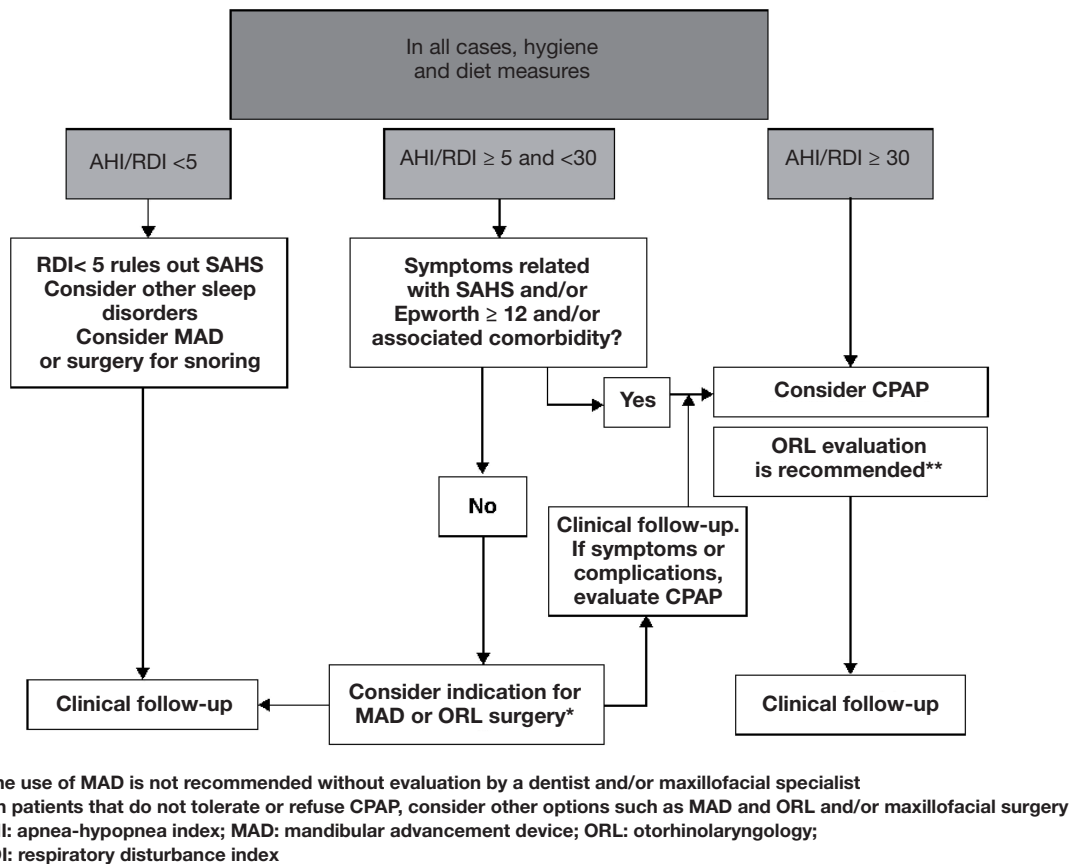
In all cases, hygiene and diet measures

AHI/RDI <5

AHI/RDI ≥ 5 and <30

AHI/RDI ≥ 30

RDI< 5 rules out SAHS
Consider other sleep disorders
Consider MAD or surgery for snoring

Symptoms related with SAHS and/or Epworth ≥ 12 and/or associated comorbidity?

Yes

Consider CPAP

ORL evaluation is recommended**

No

Clinical follow-up. If symptoms or complications, evaluate CPAP

Clinical follow-up

Consider indication for MAD or ORL surgery*

Clinical follow-up

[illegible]he use of MAD is not recommended without evaluation by a dentist and/or maxillofacial specialist
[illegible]n patients that do not tolerate or refuse CPAP, consider other options such as MAD and ORL and/or maxillofacial surgery
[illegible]I: apnea-hypopnea index; MAD: mandibular advancement device; ORL: otorhinolaryngology;
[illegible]I: respiratory disturbance index